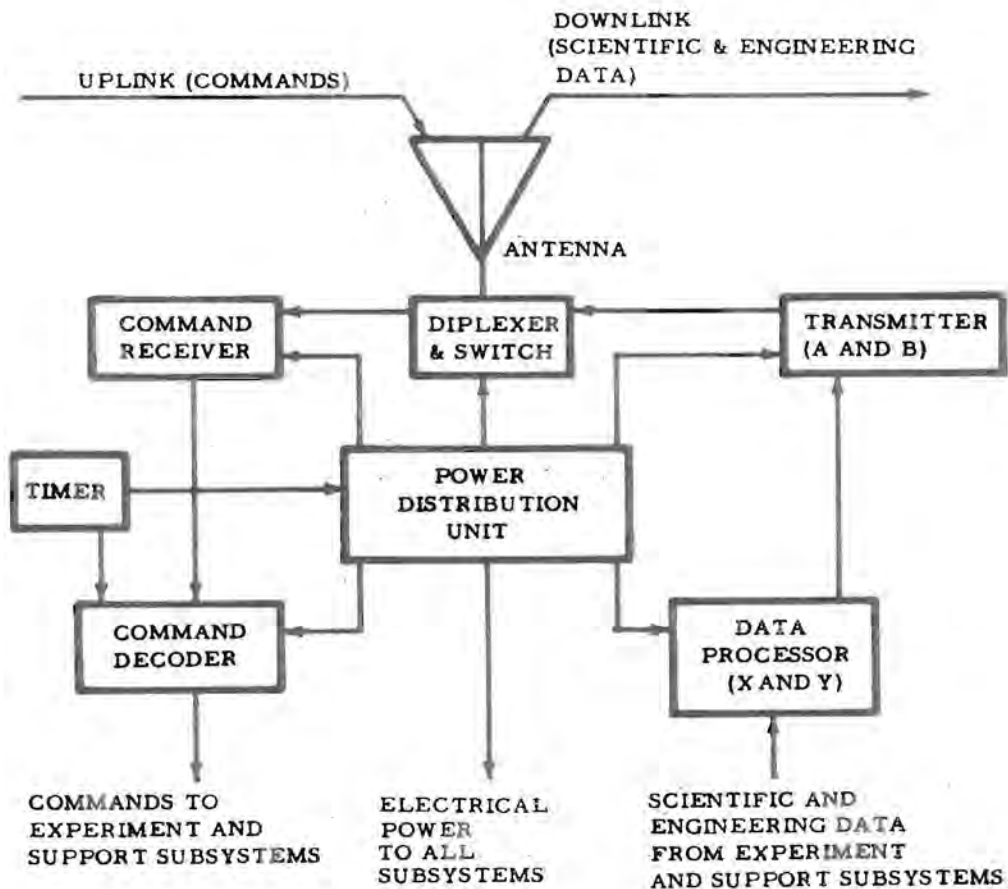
DOWNLINK
(SCIENTIFIC & ENGINEERING DATA)

UPLINK (COMMANDS)

ANTENNA

COMMAND RECEIVER

DIPLEXER & SWITCH

TRANSMITTER (A AND B)

TIMER

POWER DISTRIBUTION UNIT

COMMAND DECODER

DATA PROCESSOR (X AND Y)

COMMANDS TO EXPERIMENT AND SUPPORT SUBSYSTEMS

ELECTRICAL POWER TO ALL SUBSYSTEMS

SCIENTIFIC AND ENGINEERING DATA FROM EXPERIMENT AND SUPPORT SUBSYSTEMS